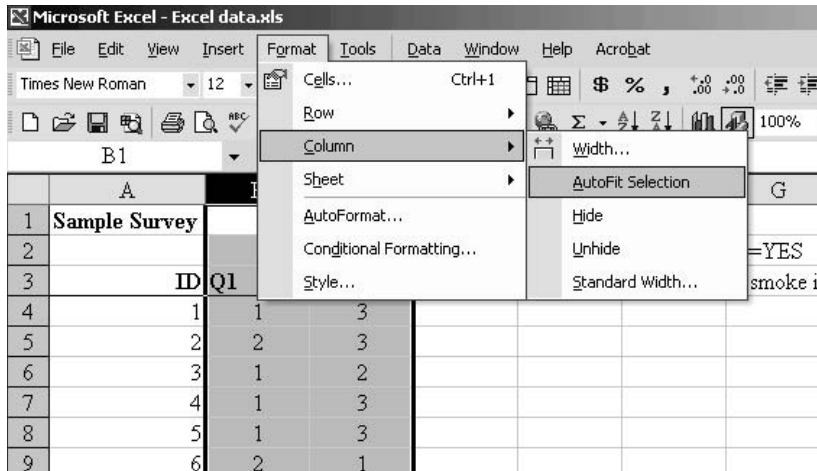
Microsoft Excel - Excel data.xls

File Edit View Insert Format Tools Data Window Help Acrobat

Times New Roman 12

$ % , .00 .00

100%

B1

Cells... Ctrl+1
Row
Column
Sheet
AutoFormat...
Conditional Formatting...
Style...

Width...
AutoFit Selection
Hide
Unhide
Standard Width...

| | A | B | C | D | E | F | G |
|---|---|---|---|---|---|---|---|
| 1 | Sample Survey | | | | | | |
| 2 | | | | | | | =YES |
| 3 | ID | Q1 | | | | | smoke i |
| 4 | 1 | 1 | 3 | | | | |
| 5 | 2 | 2 | 3 | | | | |
| 6 | 3 | 1 | 2 | | | | |
| 7 | 4 | 1 | 3 | | | | |
| 8 | 5 | 1 | 3 | | | | |
| 9 | 6 | 2 | 1 | | | | |